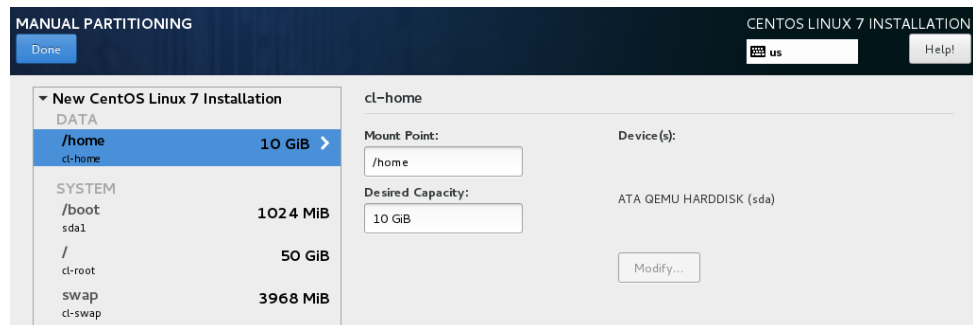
MANUAL PARTITIONING
Done

CENTOS LINUX 7 INSTALLATION
us
Help!

▾ New CentOS Linux 7 Installation
DATA
/home 10 GiB >
cl-home
SYSTEM
/boot 1024 MiB
sda1
/ 50 GiB
cl-root
swap 3968 MiB
cl-swap

cl-home

Mount Point:
/home
Desired Capacity:
10 GiB

Device(s):

ATA QEMU HARDDISK (sda)

Modify...